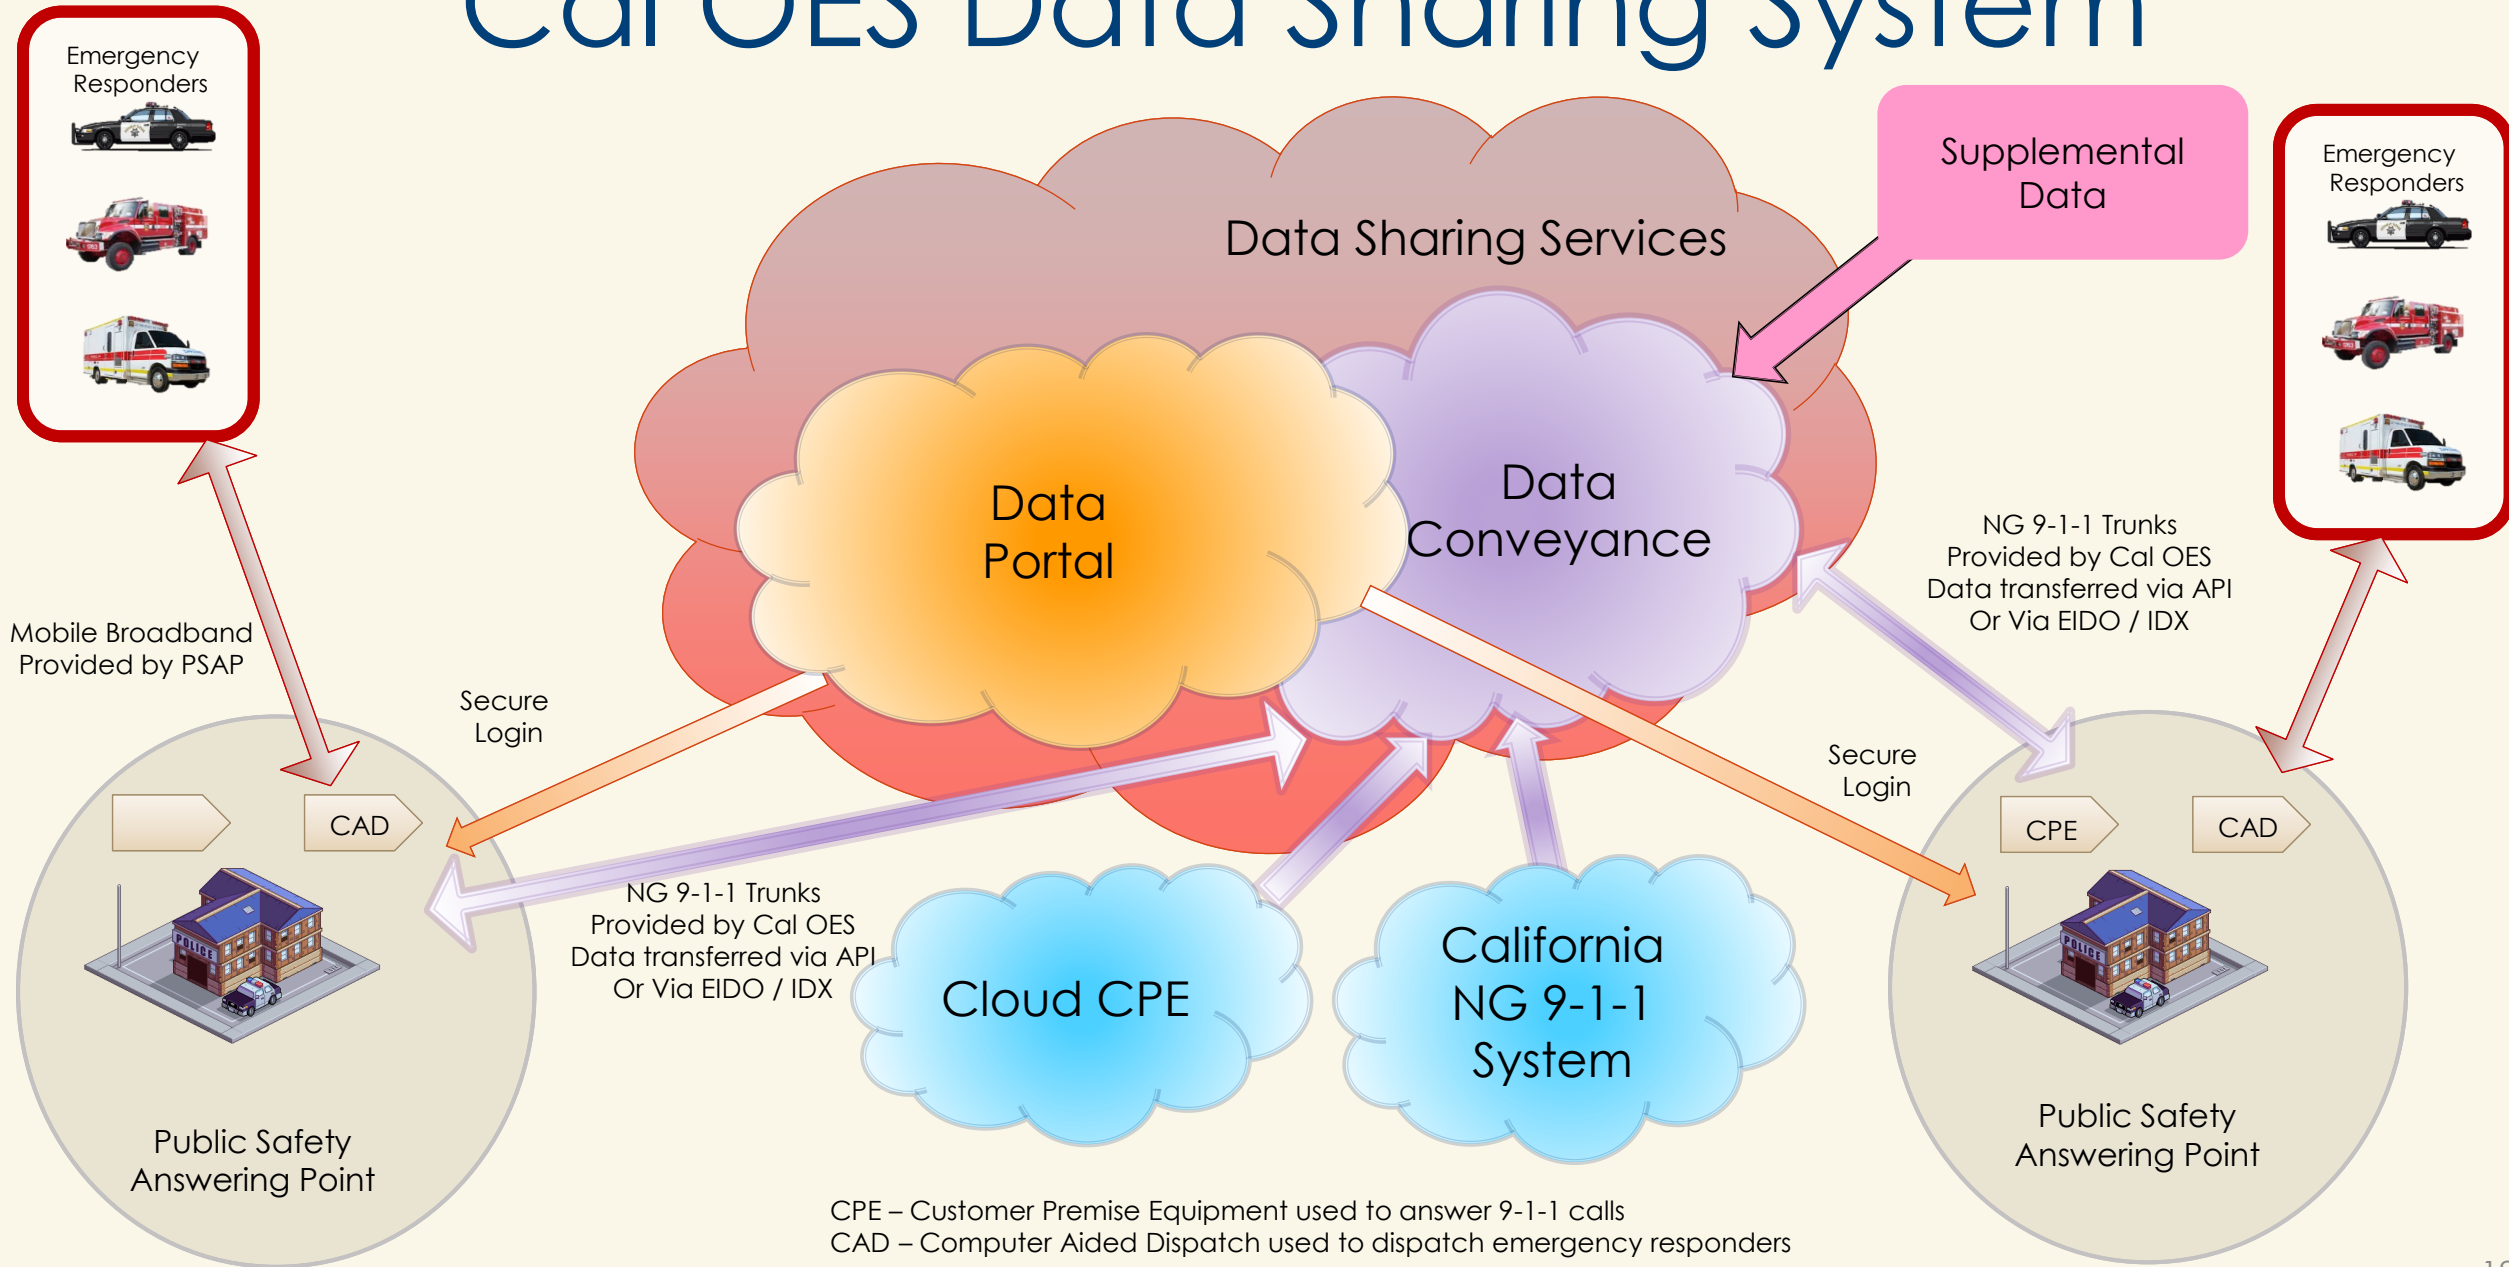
Cal OES Data Sharing System

Emergency Responders

Data Sharing Services

Supplemental Data

Emergency Responders

Data Portal

Data Conveyance

NG 9-1-1 Trunks Provided by Cal OES Data transferred via API Or Via EIDO / IDX

Mobile Broadband Provided by PSAP

Secure Login

Secure Login

CAD

CPE

CAD

NG 9-1-1 Trunks Provided by Cal OES Data transferred via API Or Via EIDO / IDX

Cloud CPE

California NG 9-1-1 System

Public Safety Answering Point

Public Safety Answering Point

CPE – Customer Premise Equipment used to answer 9-1-1 calls
CAD – Computer Aided Dispatch used to dispatch emergency responders